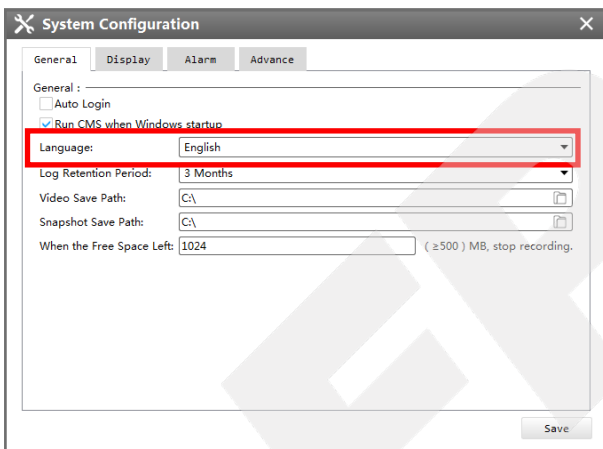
System Configuration

General Display Alarm Advance

General :
Auto Login
Run CMS when Windows startup
Language: English
Log Retention Period: 3 Months
Video Save Path: C:\
Snapshot Save Path: C:\
When the Free Space Left: 1024 ( ≥500 ) MB, stop recording.

Save